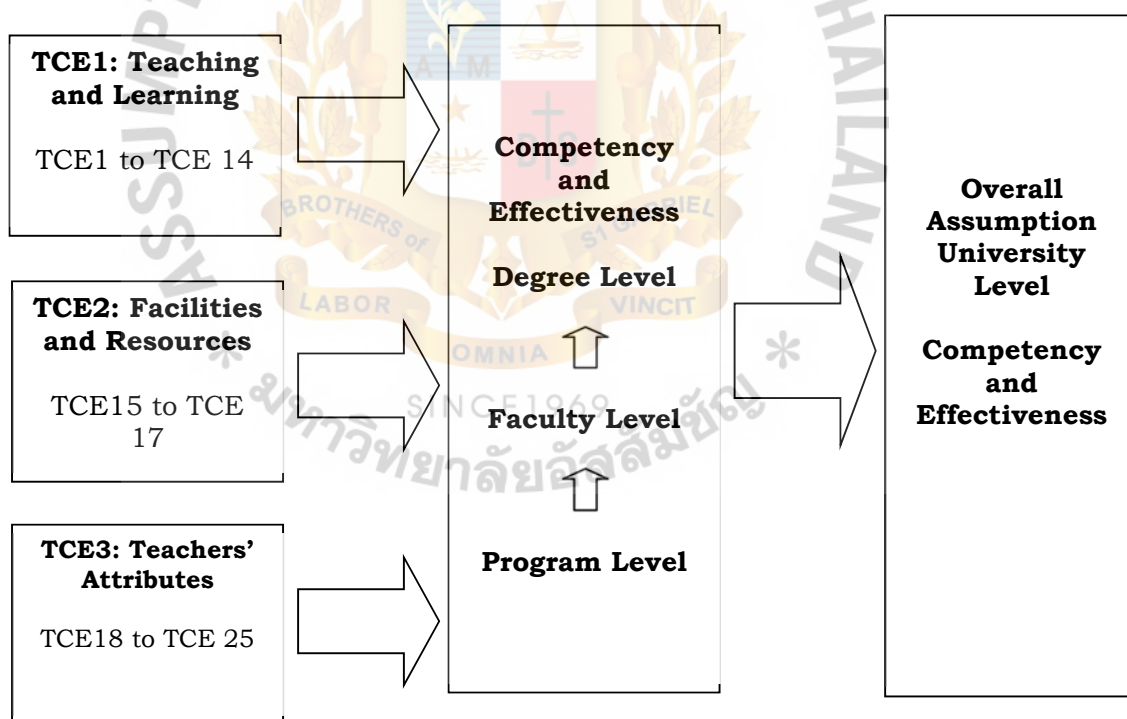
TCE1: Teaching and Learning

TCE1 to TCE 14

TCE2: Facilities and Resources

TCE15 to TCE 17

TCE3: Teachers' Attributes

TCE18 to TCE 25

Competency and Effectiveness

Degree Level

Faculty Level

Program Level

Overall Assumption University Level

Competency and Effectiveness

BROTHERS of ST GABRIEL

LABOR VINCIT

OMNIA

SINCE 1969

มหาวิทยาลัยอัสสัมชัญ

THAILAND